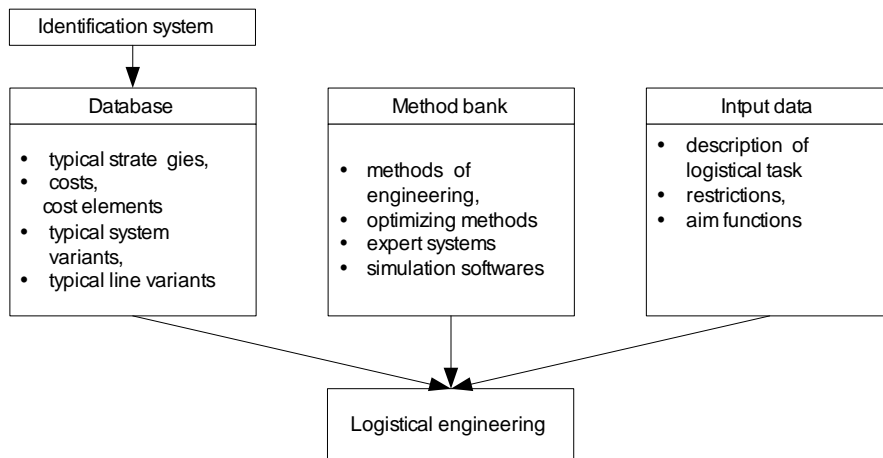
Identification system

Database

- typical strate gies,
- costs, cost elements
- typical system variants,
- typical line variants

Method bank

- methods of engineering,
- optimizing methods
- expert systems
- simulation softwares

Intput data

- description of logistical task
- restrictions,
- aim functions

Logistical engineering